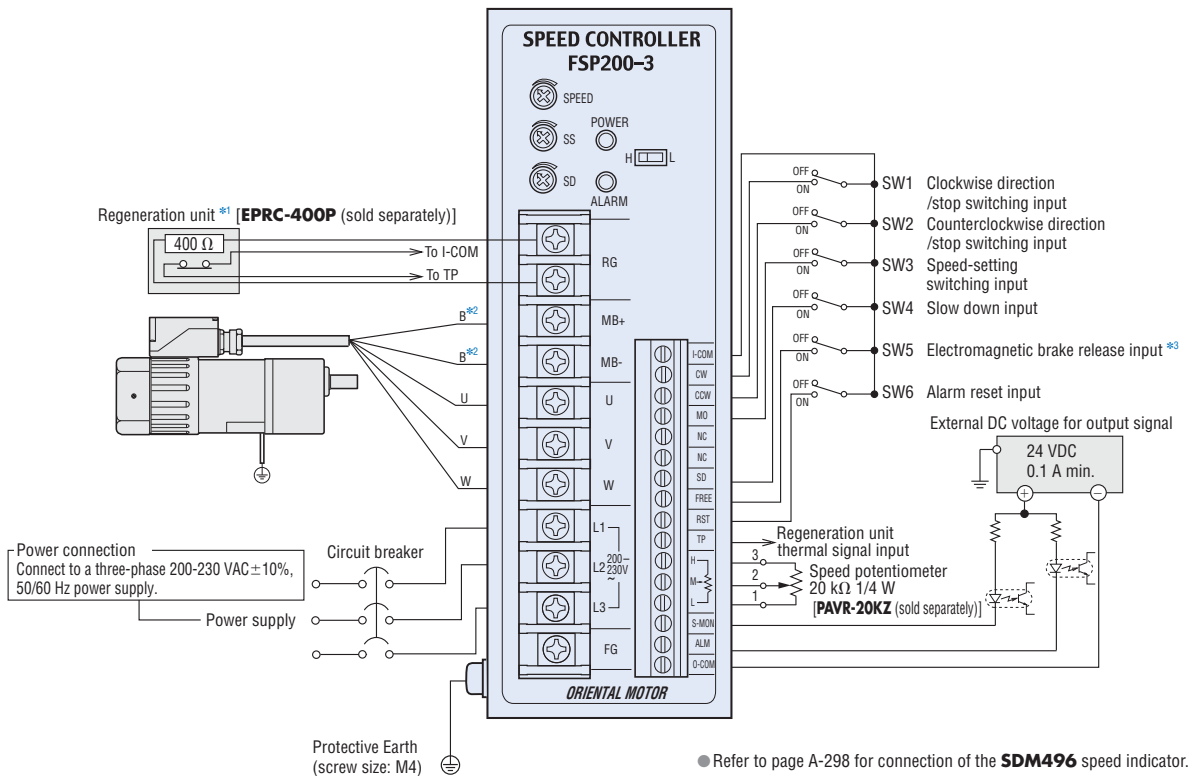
SPEED CONTROLLER
FSP200-3

SPEED
SS
POWER
H L
SD
ALARM

Regeneration unit *1 [EPRC-400P (sold separately)]
400 Ω
To I-COM
To TP
RG
B*2
MB+
B*2
MB-
U
U
V
V
W
W
L1
L2 200-230V ~
L3
FG
ORIENTAL MOTOR

I-COM
CW
CCW
MO
NC
NC
SD
FREE
RST
TP
H
M
L
S-MON
ALM
O-COM

OFF ON SW1 Clockwise direction /stop switching input
OFF ON SW2 Counterclockwise direction /stop switching input
OFF ON SW3 Speed-setting switching input
OFF ON SW4 Slow down input
OFF ON SW5 Electromagnetic brake release input *3
OFF ON SW6 Alarm reset input

External DC voltage for output signal
24 VDC
0.1 A min.
+
−

Regeneration unit thermal signal input
3
2
1
Speed potentiometer
20 kΩ 1/4 W
[PAVR-20KZ (sold separately)]

Power connection
Connect to a three-phase 200-230 VAC±10%, 50/60 Hz power supply.
Circuit breaker
Power supply

Protective Earth
(screw size: M4)

● Refer to page A-298 for connection of the SDM496 speed indicator.